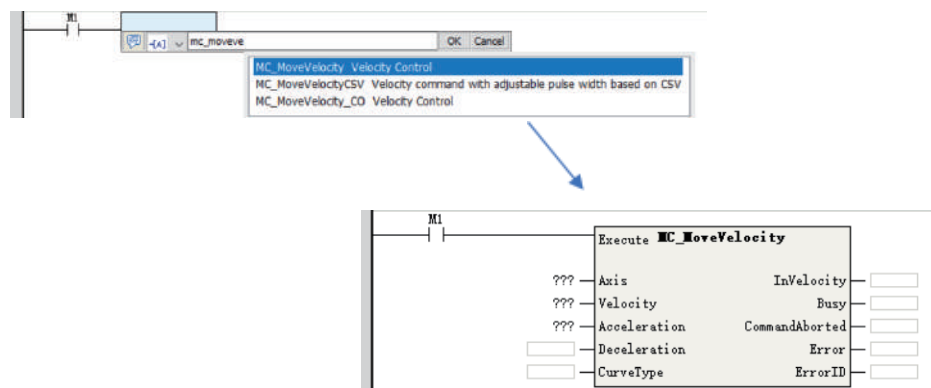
M1

-[A] mc_moveve OK Cancel

MC_MoveVelocity Velocity Control
MC_MoveVelocityCSV Velocity command with adjustable pulse width based on CSV
MC_MoveVelocity_CO Velocity Control

M1

Execute MC_MoveVelocity

??? Axis
??? Velocity
??? Acceleration
Deceleration
CurveType

InVelocity
Busy
CommandAborted
Error
ErrorID